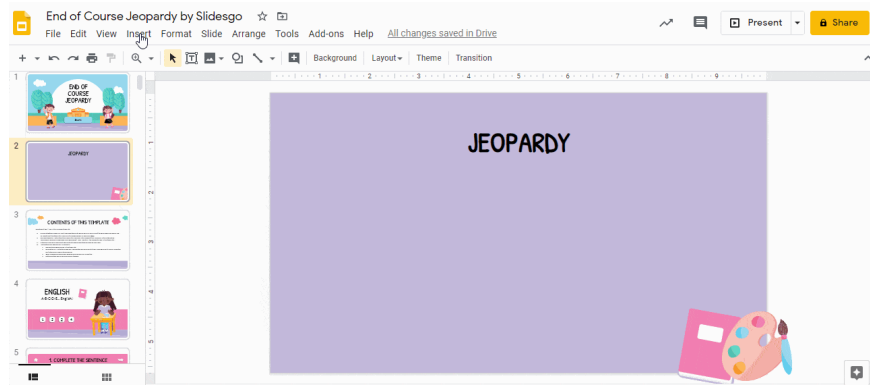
End of Course Jeopardy by Slidesgo

File Edit View Insert Format Slide Arrange Tools Add-ons Help All changes saved in Drive

Present

Share

Background Layout Theme Transition

1
END OF COURSE JEOPARDY

2
JEOPARDY

3
CONTENTS OF THIS TEMPLATE

4
ENGLISH
A, B, C, D, E... English

5
1. COMPLETE THE SENTENCE

JEOPARDY